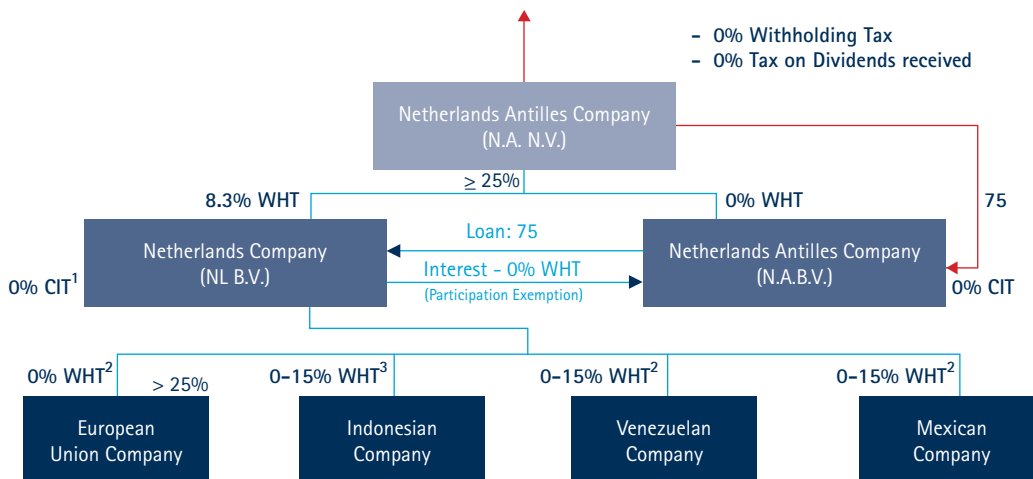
- 0% Withholding Tax
- 0% Tax on Dividends received

Netherlands Antilles Company
(N.A. N.V.)

$\geq$ 25%

8.3% WHT

0% WHT

75

Netherlands Company
(NL B.V.)

Loan: 75

Interest - 0% WHT
(Participation Exemption)

Netherlands Antilles Company
(N.A.B.V.)

0% CIT$^1$

0% CIT

0% WHT$^2$

> 25%

0-15% WHT$^3$

0-15% WHT$^2$

0-15% WHT$^2$

European Union Company

Indonesian Company

Venezuelan Company

Mexican Company